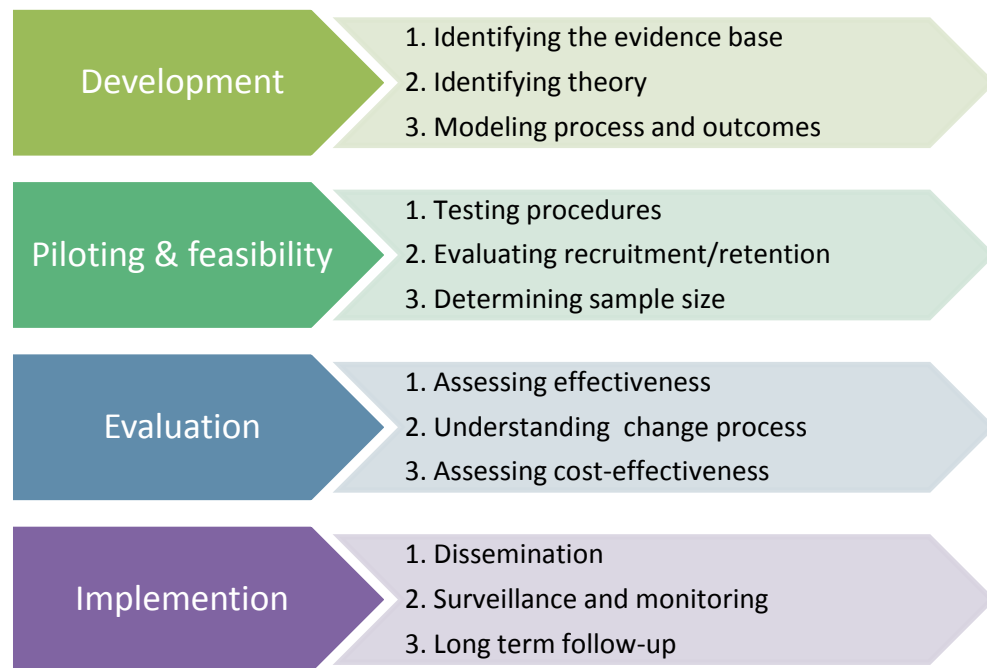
Development

1. Identifying the evidence base
2. Identifying theory
3. Modeling process and outcomes

Piloting & feasibility

1. Testing procedures
2. Evaluating recruitment/retention
3. Determining sample size

Evaluation

1. Assessing effectiveness
2. Understanding change process
3. Assessing cost-effectiveness

Implemention

1. Dissemination
2. Surveillance and monitoring
3. Long term follow-up